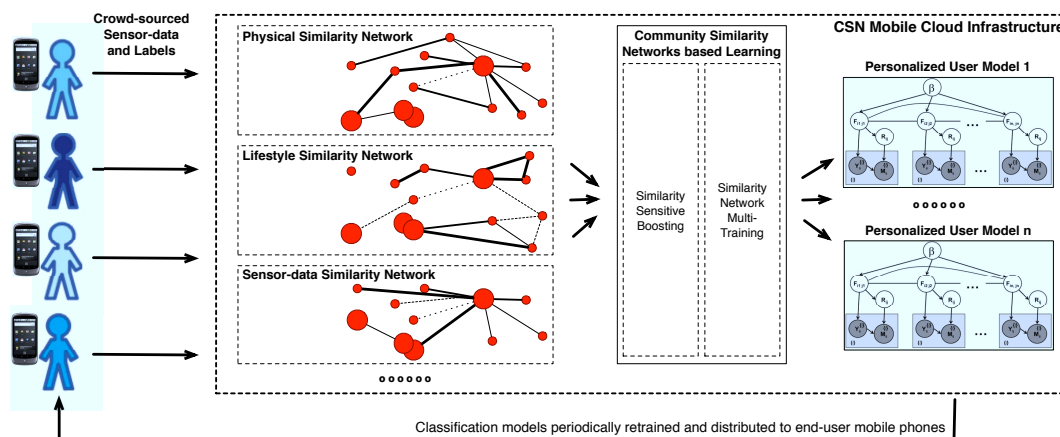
Crowd-sourced Sensor-data and Labels

CSN Mobile Cloud Infrastructure

Physical Similarity Network

Lifestyle Similarity Network

Sensor-data Similarity Network

oooooo

Community Similarity Networks based Learning

Similarity Sensitive Boosting

Similarity Network Multi-Training

Personalized User Model 1

β

$F_{(1,1)}$

$R_1$

$F_{(2,2)}$

$R_2$

$F_{(n,n)}$

$R_n$

...

oooooo

Personalized User Model n

β

...

Classification models periodically retrained and distributed to end-user mobile phones